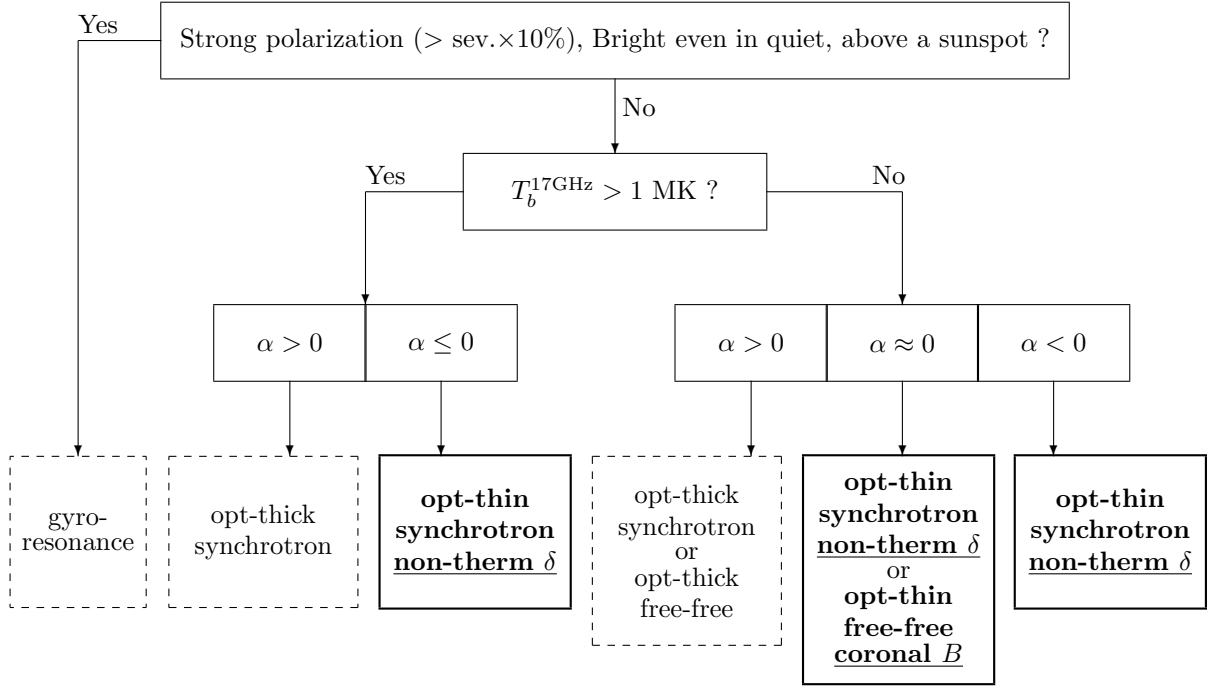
Yes

Strong polarization (> sev.$\times$10%), Bright even in quiet, above a sunspot ?

No

Yes

$T_b^{17\text{GHz}} > 1$ MK ?

No

$\alpha > 0$

$\alpha \leq 0$

$\alpha > 0$

$\alpha \approx 0$

$\alpha < 0$

gyro-resonance

opt-thick synchrotron

**opt-thin synchrotron** **non-therm $\delta$**

opt-thick synchrotron or opt-thick free-free

**opt-thin synchrotron** **non-therm $\delta$** or **opt-thin free-free** **coronal $B$**

**opt-thin synchrotron** **non-therm $\delta$**